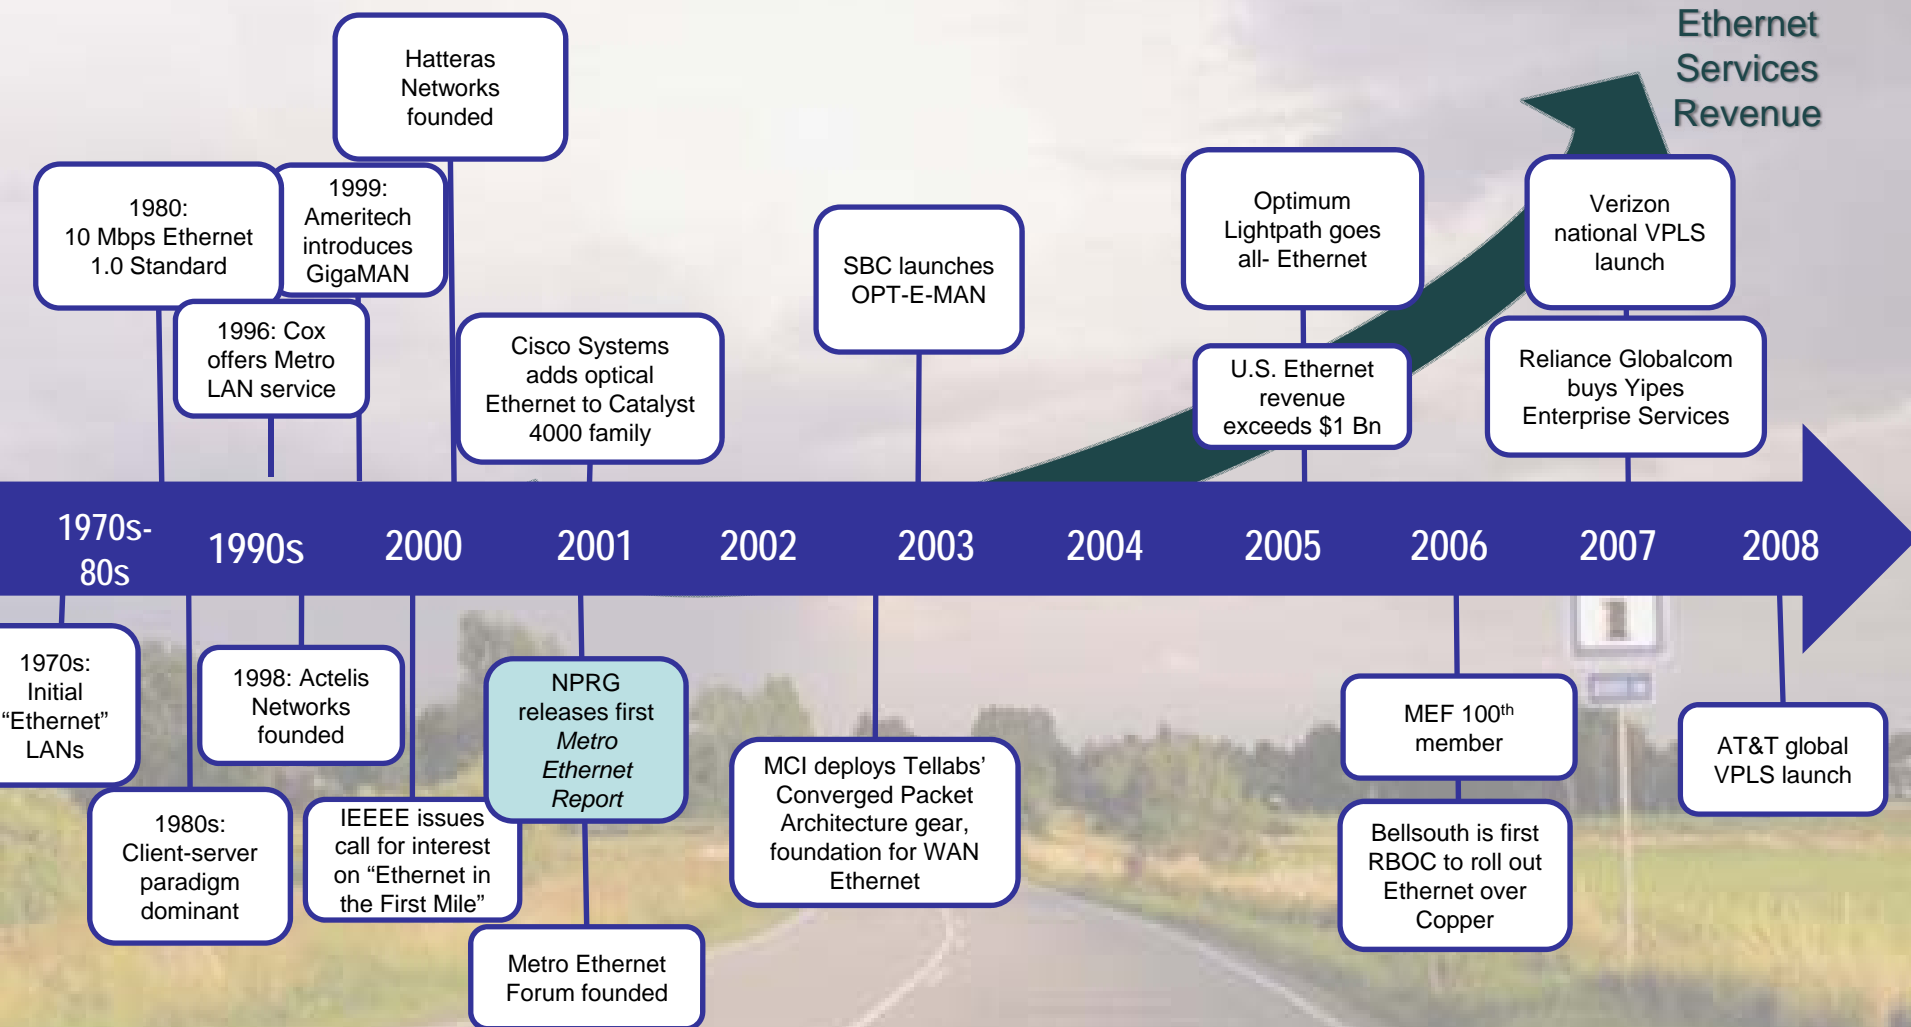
Ethernet Services Revenue

Hatteras Networks founded

1980: 10 Mbps Ethernet 1.0 Standard

1999: Ameritech introduces GigaMAN

1996: Cox offers Metro LAN service

Cisco Systems adds optical Ethernet to Catalyst 4000 family

SBC launches OPT-E-MAN

Optimum Lightpath goes all- Ethernet

U.S. Ethernet revenue exceeds $1 Bn

Verizon national VPLS launch

Reliance Globalcom buys Yipes Enterprise Services

1970s-80s

1990s

2000

2001

2002

2003

2004

2005

2006

2007

2008

1970s: Initial “Ethernet” LANs

1998: Actelis Networks founded

NPRG releases first *Metro Ethernet Report*

MCI deploys Tellabs’ Converged Packet Architecture gear, foundation for WAN Ethernet

MEF 100$^{th}$ member

AT&T global VPLS launch

1980s: Client-server paradigm dominant

IEEEE issues call for interest on “Ethernet in the First Mile”

Bellsouth is first RBOC to roll out Ethernet over Copper

Metro Ethernet Forum founded